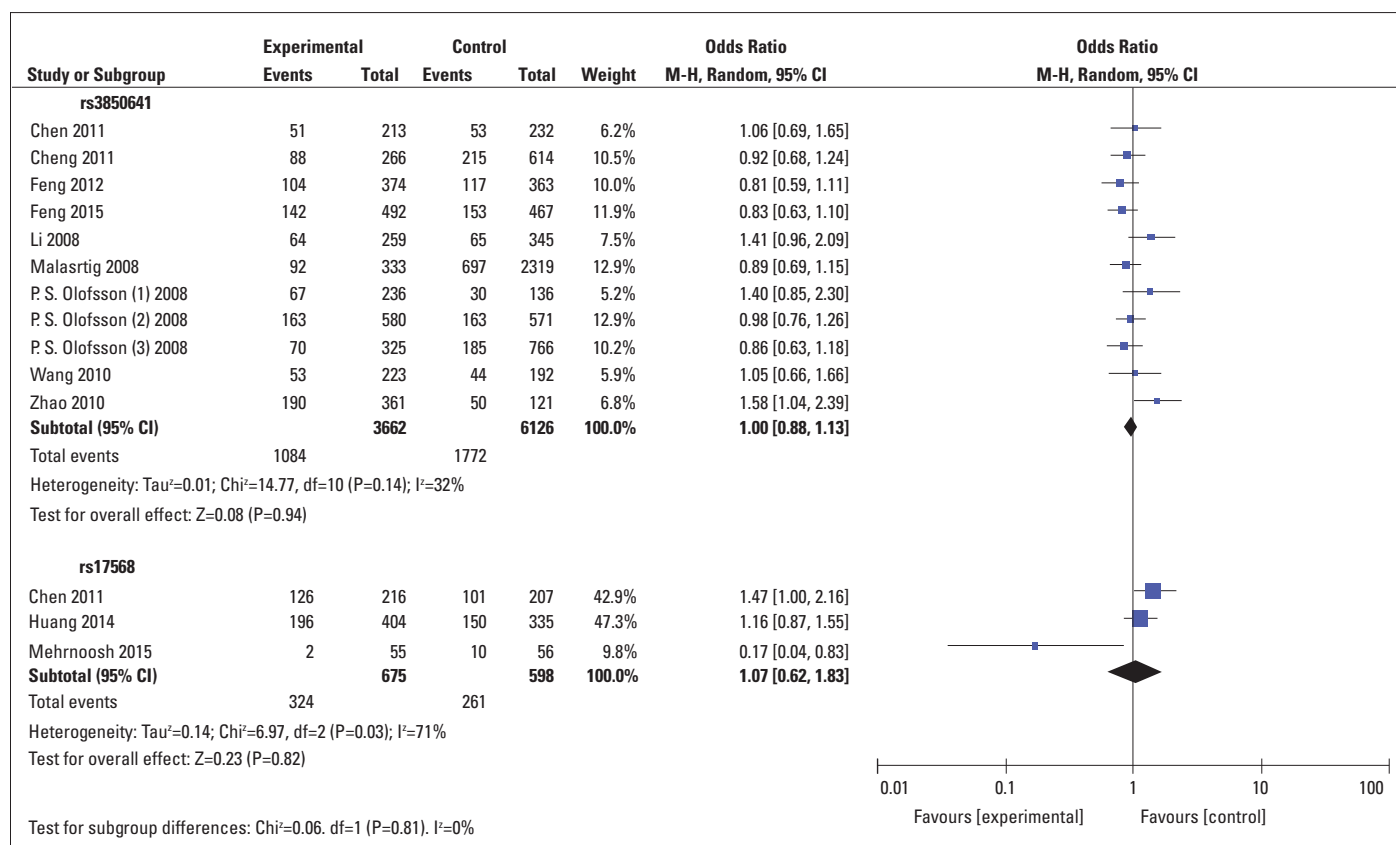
| Study or Subgroup | Experimental Events | Experimental Total | Control Events | Control Total | Weight | Odds Ratio M-H, Random, 95% CI |
|---|---|---|---|---|---|---|
| **rs3850641** | | | | | | |
| Chen 2011 | 51 | 213 | 53 | 232 | 6.2% | 1.06 [0.69, 1.65] |
| Cheng 2011 | 88 | 266 | 215 | 614 | 10.5% | 0.92 [0.68, 1.24] |
| Feng 2012 | 104 | 374 | 117 | 363 | 10.0% | 0.81 [0.59, 1.11] |
| Feng 2015 | 142 | 492 | 153 | 467 | 11.9% | 0.83 [0.63, 1.10] |
| Li 2008 | 64 | 259 | 65 | 345 | 7.5% | 1.41 [0.96, 2.09] |
| Malasrtig 2008 | 92 | 333 | 697 | 2319 | 12.9% | 0.89 [0.69, 1.15] |
| P. S. Olofsson (1) 2008 | 67 | 236 | 30 | 136 | 5.2% | 1.40 [0.85, 2.30] |
| P. S. Olofsson (2) 2008 | 163 | 580 | 163 | 571 | 12.9% | 0.98 [0.76, 1.26] |
| P. S. Olofsson (3) 2008 | 70 | 325 | 185 | 766 | 10.2% | 0.86 [0.63, 1.18] |
| Wang 2010 | 53 | 223 | 44 | 192 | 5.9% | 1.05 [0.66, 1.66] |
| Zhao 2010 | 190 | 361 | 50 | 121 | 6.8% | 1.58 [1.04, 2.39] |
| **Subtotal (95% CI)** | | **3662** | | **6126** | **100.0%** | **1.00 [0.88, 1.13]** |
| Total events | 1084 | | 1772 | | | |

Heterogeneity: Tau$^2$=0.01; Chi$^2$=14.77, df=10 (P=0.14); I$^2$=32%
Test for overall effect: Z=0.08 (P=0.94)

| Study or Subgroup | Experimental Events | Experimental Total | Control Events | Control Total | Weight | Odds Ratio M-H, Random, 95% CI |
|---|---|---|---|---|---|---|
| **rs17568** | | | | | | |
| Chen 2011 | 126 | 216 | 101 | 207 | 42.9% | 1.47 [1.00, 2.16] |
| Huang 2014 | 196 | 404 | 150 | 335 | 47.3% | 1.16 [0.87, 1.55] |
| Mehrnoosh 2015 | 2 | 55 | 10 | 56 | 9.8% | 0.17 [0.04, 0.83] |
| **Subtotal (95% CI)** | | **675** | | **598** | **100.0%** | **1.07 [0.62, 1.83]** |
| Total events | 324 | | 261 | | | |

Heterogeneity: Tau$^2$=0.14; Chi$^2$=6.97, df=2 (P=0.03); I$^2$=71%
Test for overall effect: Z=0.23 (P=0.82)

Odds Ratio
M-H, Random, 95% CI

0.01 0.1 1 10 100
Favours [experimental] Favours [control]

Test for subgroup differences: Chi$^2$=0.06. df=1 (P=0.81). I$^2$=0%